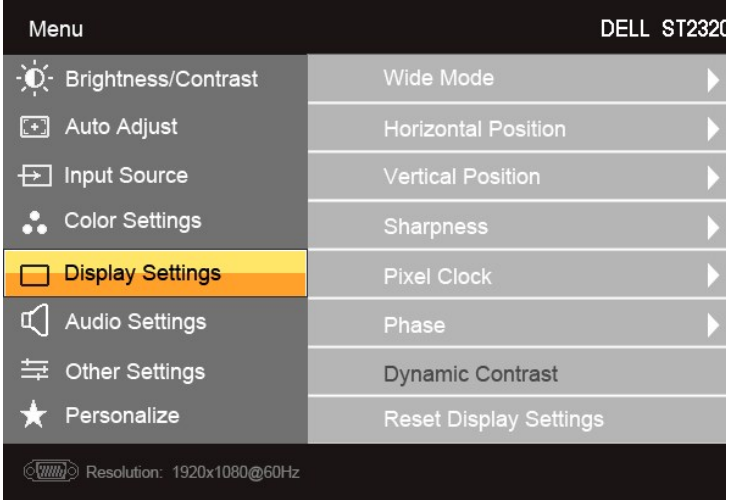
Menu

DELL ST2320

Brightness/Contrast
Auto Adjust
Input Source
Color Settings
Display Settings
Audio Settings
Other Settings
Personalize

Wide Mode
Horizontal Position
Vertical Position
Sharpness
Pixel Clock
Phase
Dynamic Contrast
Reset Display Settings

Resolution: 1920x1080@60Hz